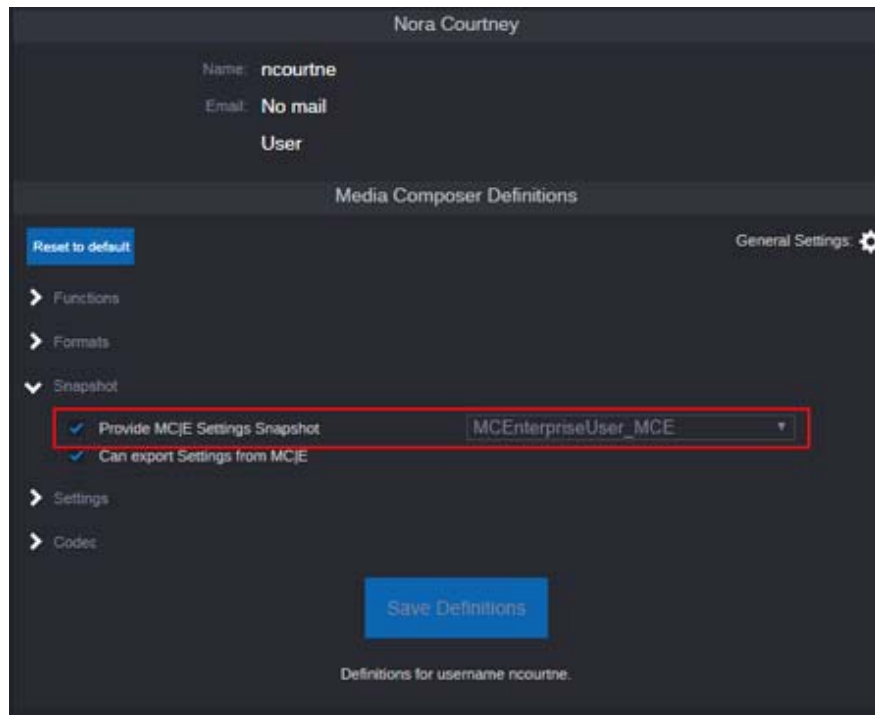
Nora Courtney

Name: ncourtne

Email: No mail

User

Media Composer Definitions

Reset to default

General Settings:

Functions

Formats

Snapshot

Provide MC|E Settings Snapshot

MCEnterpriseUser_MCE

Can export Settings from MC|E

Settings

Codec

Save Definitions

Definitions for username ncourtne.